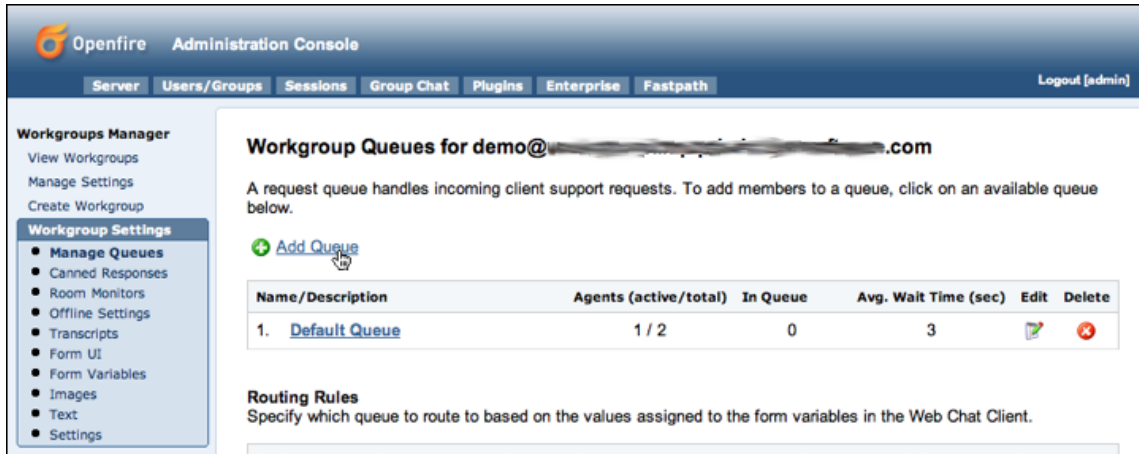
Openfire Administration Console

Server Users/Groups Sessions Group Chat Plugins Enterprise Fastpath

Logout [admin]

Workgroups Manager
View Workgroups
Manage Settings
Create Workgroup
Workgroup Settings
• Manage Queues
• Canned Responses
• Room Monitors
• Offline Settings
• Transcripts
• Form UI
• Form Variables
• Images
• Text
• Settings

Workgroup Queues for demo@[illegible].com

A request queue handles incoming client support requests. To add members to a queue, click on an available queue below.

Add Queue

| Name/Description | Agents (active/total) | In Queue | Avg. Wait Time (sec) | Edit | Delete |
|---|---|---|---|---|---|
| 1. Default Queue | 1 / 2 | 0 | 3 | | |

Routing Rules
Specify which queue to route to based on the values assigned to the form variables in the Web Chat Client.